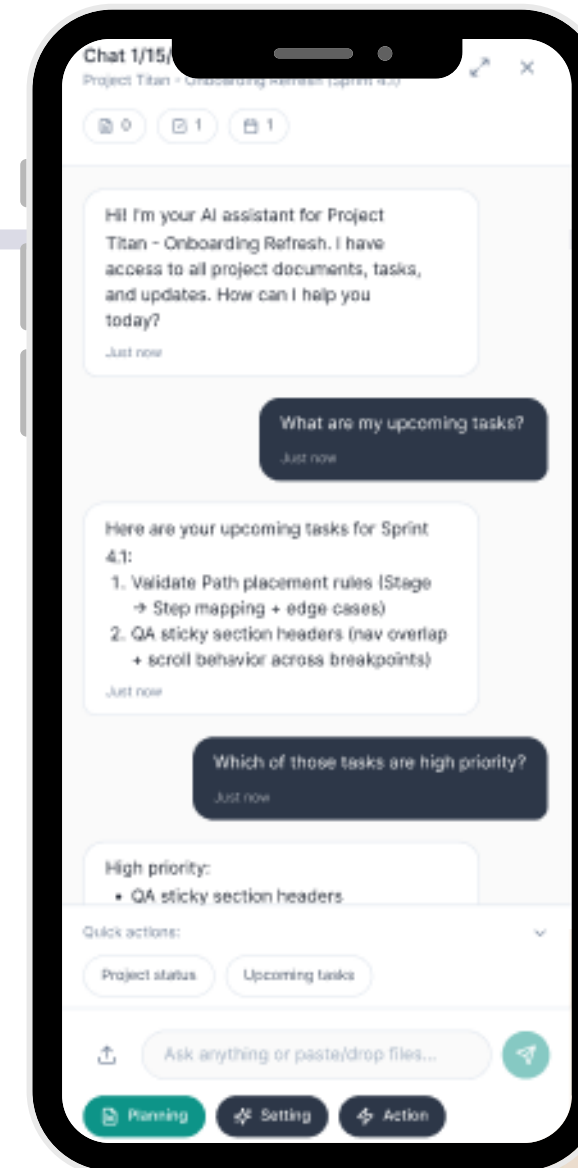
Chat 1/15/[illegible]
Project Titan - Onboarding Refresh (Sprint 4.1)

0 1 1

Hi! I'm your AI assistant for Project Titan - Onboarding Refresh. I have access to all project documents, tasks, and updates. How can I help you today?
Just now

What are my upcoming tasks?
Just now

Here are your upcoming tasks for Sprint 4.1:
1. Validate Path placement rules (Stage → Step mapping + edge cases)
2. QA sticky section headers (nav overlap + scroll behavior across breakpoints)
Just now

Which of those tasks are high priority?
Just now

High priority:
• QA sticky section headers

Quick actions:
Project status
Upcoming tasks

Ask anything or paste/drop files...

Planning
Setting
Action